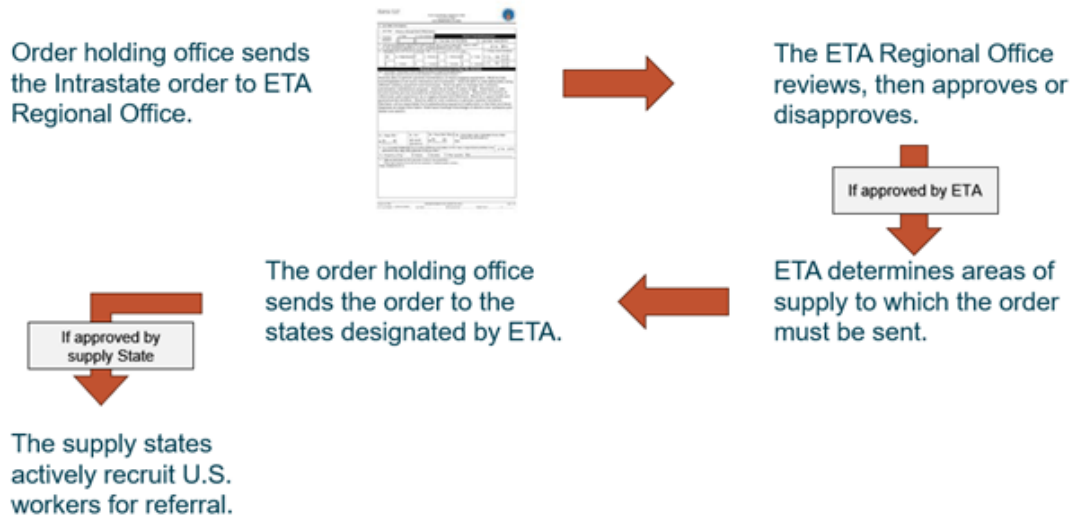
Order holding office sends the Intrastate order to ETA Regional Office.

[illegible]

The ETA Regional Office reviews, then approves or disapproves.

If approved by ETA

ETA determines areas of supply to which the order must be sent.

The order holding office sends the order to the states designated by ETA.

If approved by supply State

The supply states actively recruit U.S. workers for referral.